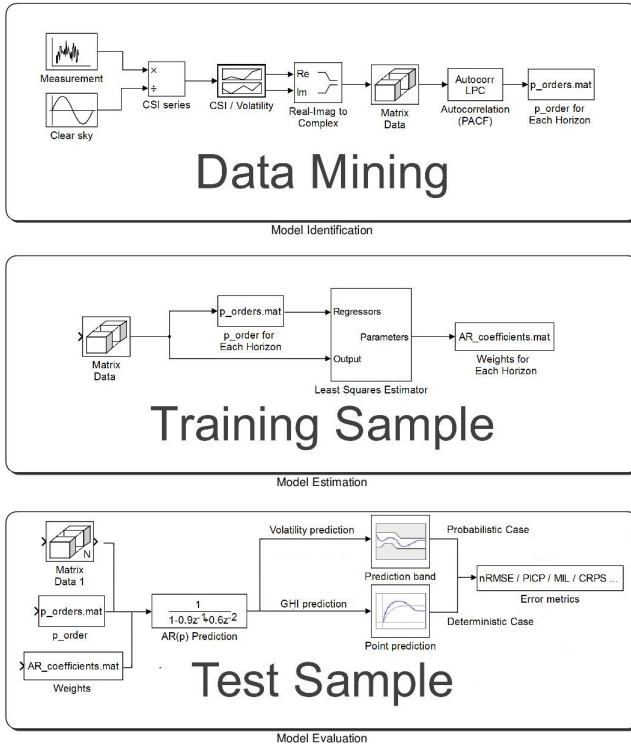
Measurement

Clear sky

×

÷

CSI series

CSI / Volatility

Re

Im

Real-Imag to Complex

Matrix Data

Autocorr LPC

Autocorrelation (PACF)

p_orders.mat

p_order for Each Horizon

Data Mining

Model Identification

Matrix Data

p_orders.mat

p_order for Each Horizon

Regressors

Parameters

Output

Least Squares Estimator

AR_coefficients.mat

Weights for Each Horizon

Training Sample

Model Estimation

N

Matrix Data 1

p_orders.mat

p_order

AR_coefficients.mat

Weights

$\frac{1}{1-0.9z^{-1}+0.6z^{-2}}$

AR(p) Prediction

Volatility prediction

GHI prediction

Prediction band

Point prediction

Probabilistic Case

Deterministic Case

nRMSE / PICP / MIL / CRPS ...

Error metrics

Test Sample

Model Evaluation